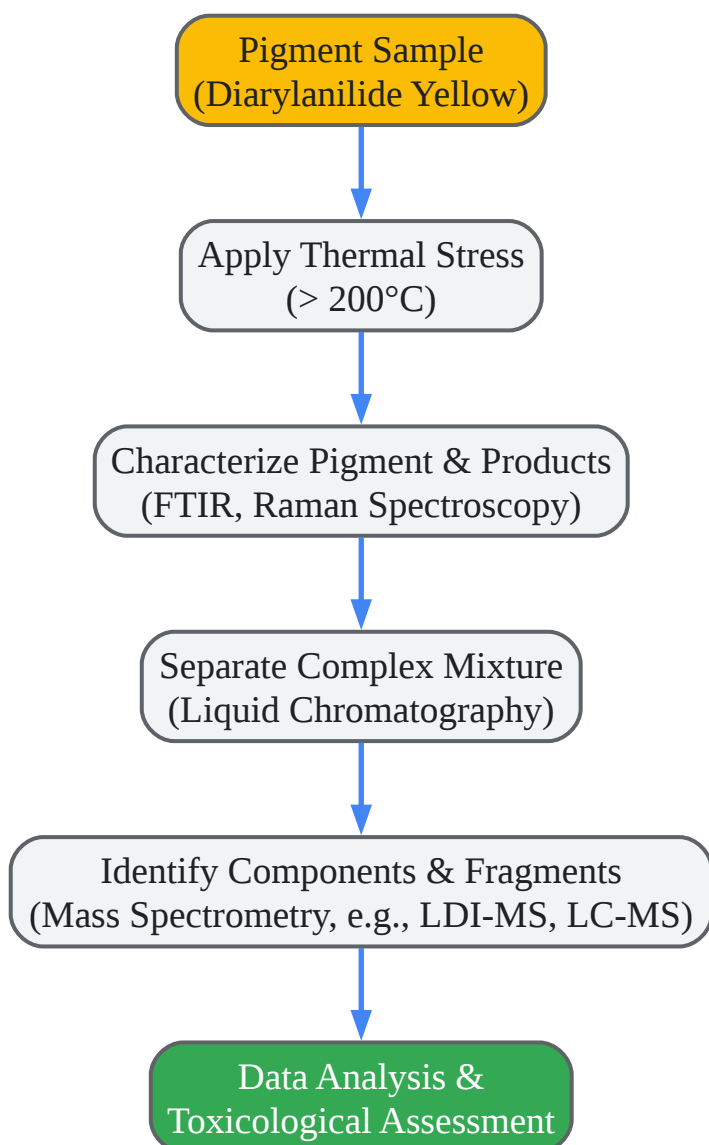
Pigment Sample
(Diarylanilide Yellow)

Apply Thermal Stress
(> 200°C)

Characterize Pigment & Products
(FTIR, Raman Spectroscopy)

Separate Complex Mixture
(Liquid Chromatography)

Identify Components & Fragments
(Mass Spectrometry, e.g., LDI-MS, LC-MS)

Data Analysis &
Toxicological Assessment